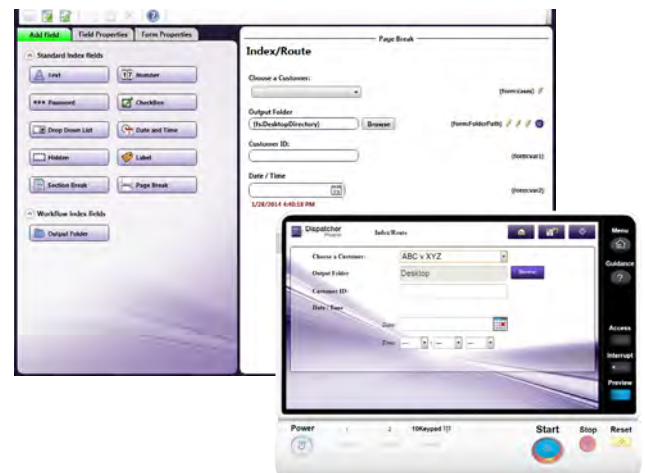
Add Field
Field Properties
Form Properties
Standard Index fields
Text
Number
Password
CheckBox
Drop Down List
Date and Time
Hidden
Label
Section Break
Page Break
Workflow Index fields
Output Folder

Page Break
Index/Route
Choose a Customer:
{form:case}
Output Folder
{fs:DesktopDirectory}
Browse
{formFolderPath}
Customer ID:
{form:var1}
Date / Time
{form:var2}
1/28/2014 6:40:18 PM

Dispatcher Phoenix
Index/Route
Choose a Customer:
ABC v XYZ
Output Folder
Desktop
Browse
Customer ID:
Date / Time
Date:
Time:

Menu
Guidance
Access
Interrupt
Preview
Power
1
2
10Keypad
Start
Stop
Reset